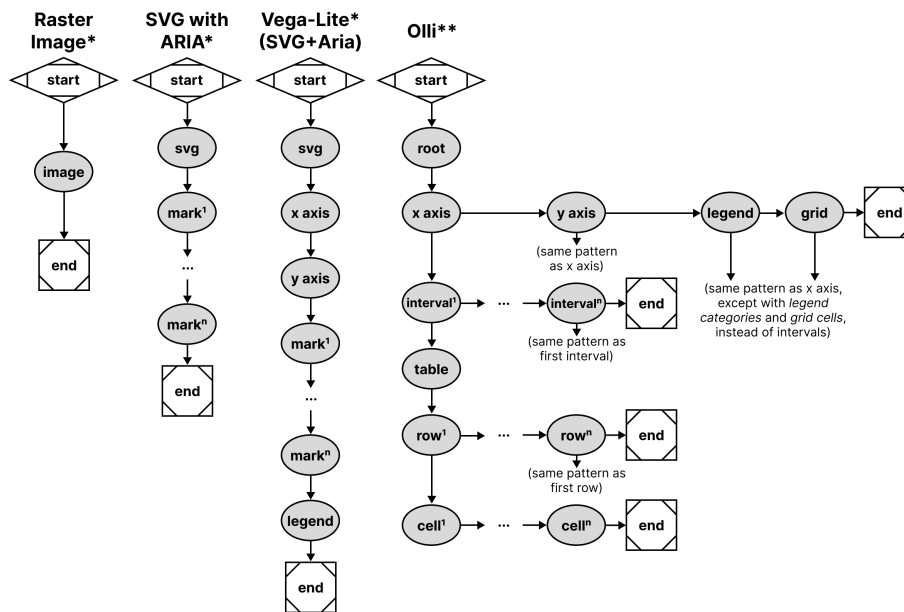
Raster Image*

start

image

end

SVG with ARIA*

start

svg

mark$^1$

...

mark$^n$

end

Vega-Lite* (SVG+Aria)

start

svg

x axis

y axis

mark$^1$

...

mark$^n$

legend

end

Olli**

start

root

x axis

y axis

(same pattern as x axis)

legend

grid

end

(same pattern as x axis, except with *legend categories* and *grid cells*, instead of intervals)

interval$^1$

...

interval$^n$

end

(same pattern as first interval)

table

row$^1$

...

row$^n$

end

(same pattern as first row)

cell$^1$

...

cell$^n$

end